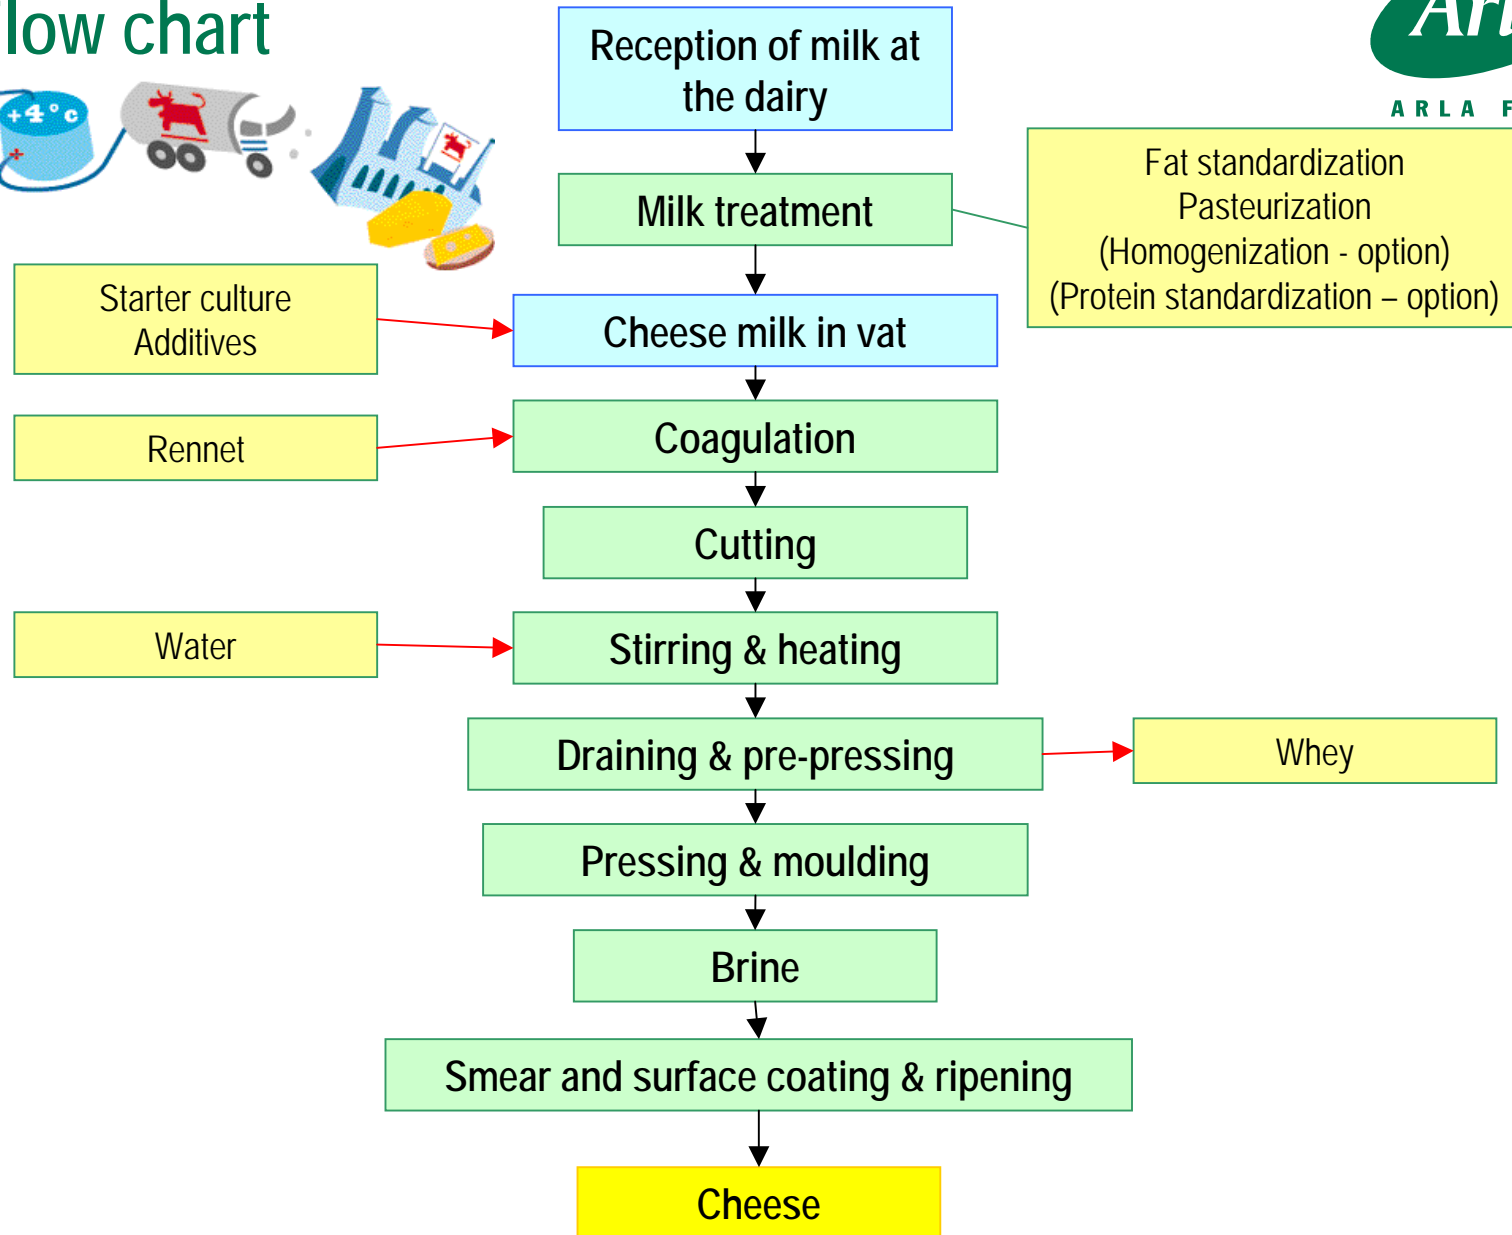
low chart

+4°c

Arl

ARLA F

Reception of milk at the dairy

Milk treatment

Fat standardization
Pasteurization
(Homogenization - option)
(Protein standardization – option)

Starter culture
Additives

Cheese milk in vat

Rennet

Coagulation

Cutting

Water

Stirring & heating

Draining & pre-pressing

Whey

Pressing & moulding

Brine

Smear and surface coating & ripening

Cheese